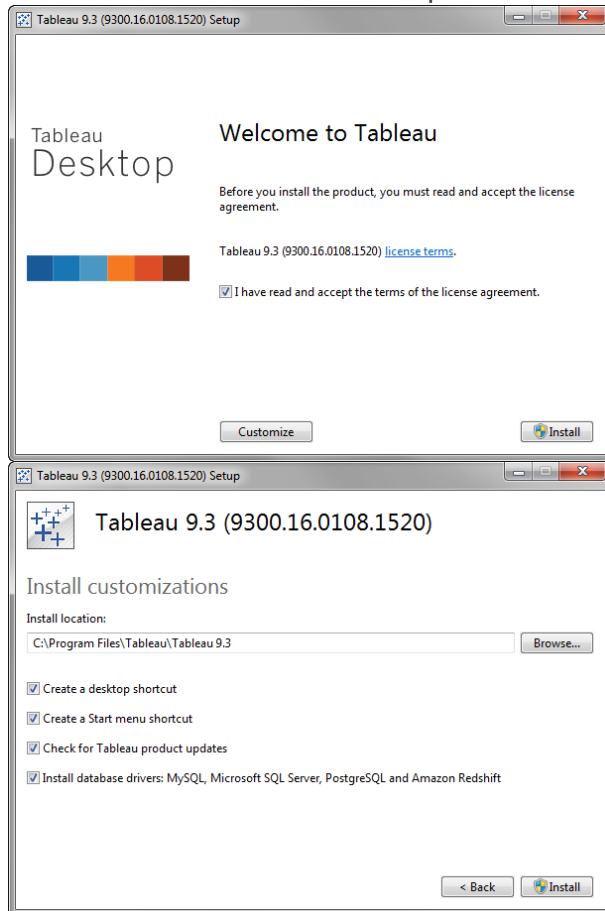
Tableau 9.3 (9300.16.0108.1520) Setup

Tableau
Desktop

Welcome to Tableau

Before you install the product, you must read and accept the license agreement.

Tableau 9.3 (9300.16.0108.1520) license terms.

I have read and accept the terms of the license agreement.

Customize

Install

Tableau 9.3 (9300.16.0108.1520) Setup

Tableau 9.3 (9300.16.0108.1520)

Install customizations

Install location:

C:\Program Files\Tableau\Tableau 9.3

Browse...

Create a desktop shortcut

Create a Start menu shortcut

Check for Tableau product updates

Install database drivers: MySQL, Microsoft SQL Server, PostgreSQL and Amazon Redshift

< Back

Install